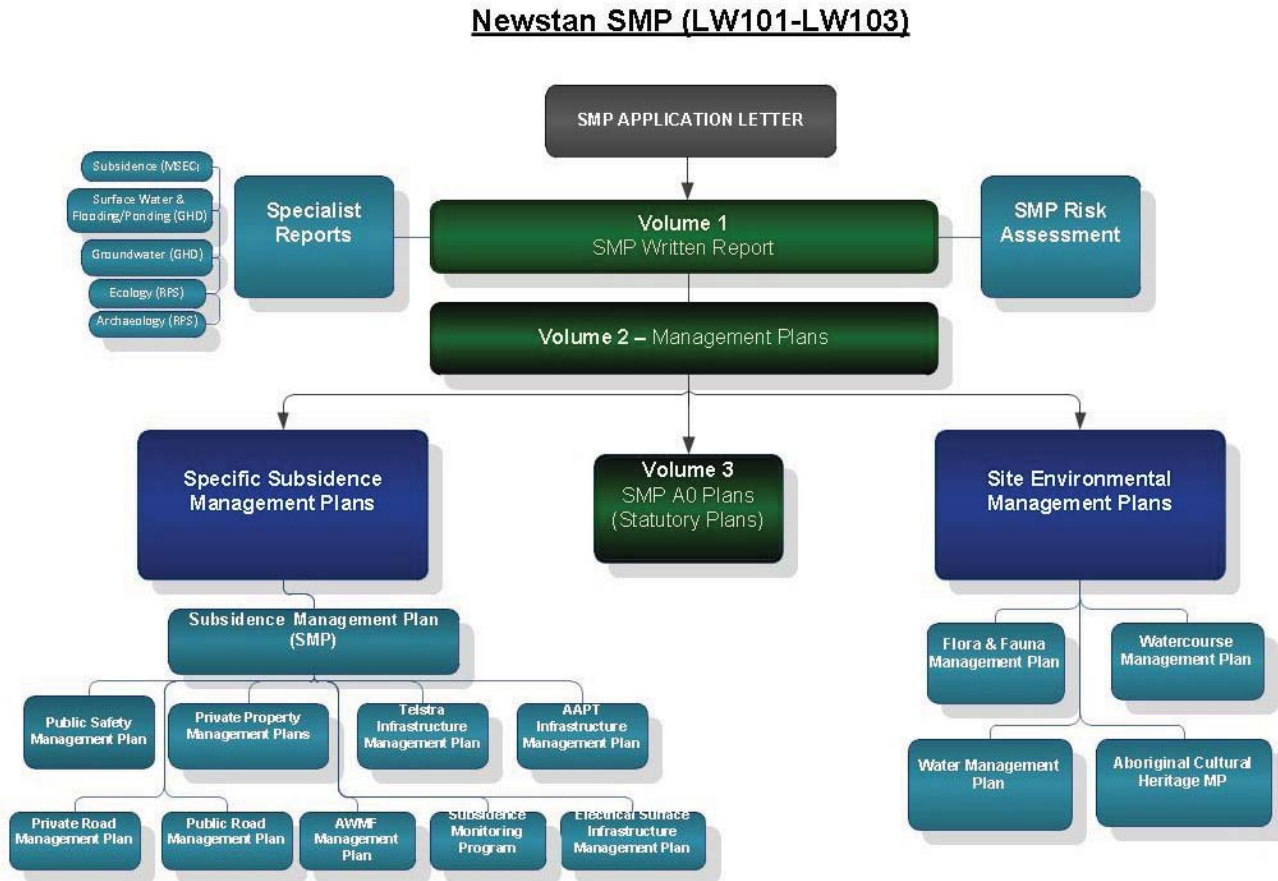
Newstan SMP (LW101-LW103)

SMP APPLICATION LETTER

Subsidence (MSEC)

Surface Water & Flooding/Ponding (GHD)

Groundwater (GHD)

Ecology (RPS)

Archaeology (RPS)

Specialist Reports

Volume 1
SMP Written Report

SMP Risk Assessment

Volume 2 – Management Plans

Specific Subsidence Management Plans

Volume 3
SMP A0 Plans
(Statutory Plans)

Site Environmental Management Plans

Subsidence Management Plan (SMP)

Public Safety Management Plan

Private Property Management Plans

Telstra Infrastructure Management Plan

AAPT Infrastructure Management Plan

Private Road Management Plan

Public Road Management Plan

AWMF Management Plan

Subsidence Monitoring Program

Electrical Surface Infrastructure Management Plan

Flora & Fauna Management Plan

Watercourse Management Plan

Water Management Plan

Aboriginal Cultural Heritage MP